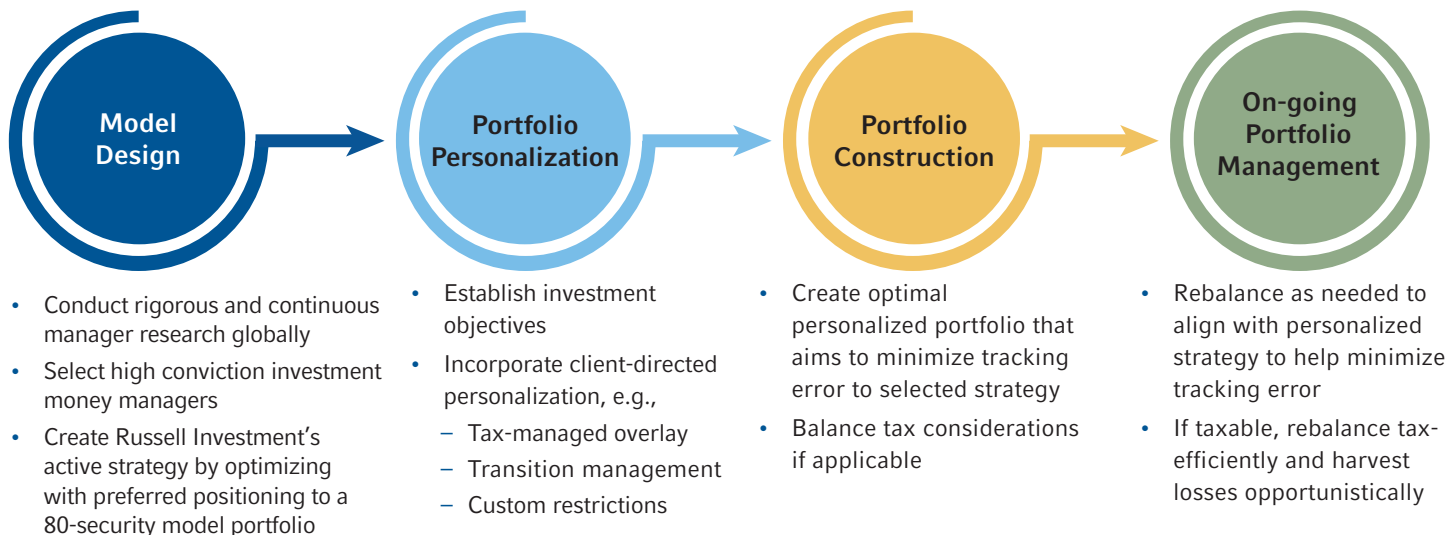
Model Design

- Conduct rigorous and continuous manager research globally
- Select high conviction investment money managers
- Create Russell Investment's active strategy by optimizing with preferred positioning to a 80-security model portfolio

Portfolio Personalization

- Establish investment objectives
- Incorporate client-directed personalization, e.g.,
  – Tax-managed overlay
  – Transition management
  – Custom restrictions

Portfolio Construction

- Create optimal personalized portfolio that aims to minimize tracking error to selected strategy
- Balance tax considerations if applicable

On-going Portfolio Management

- Rebalance as needed to align with personalized strategy to help minimize tracking error
- If taxable, rebalance tax-efficiently and harvest losses opportunistically